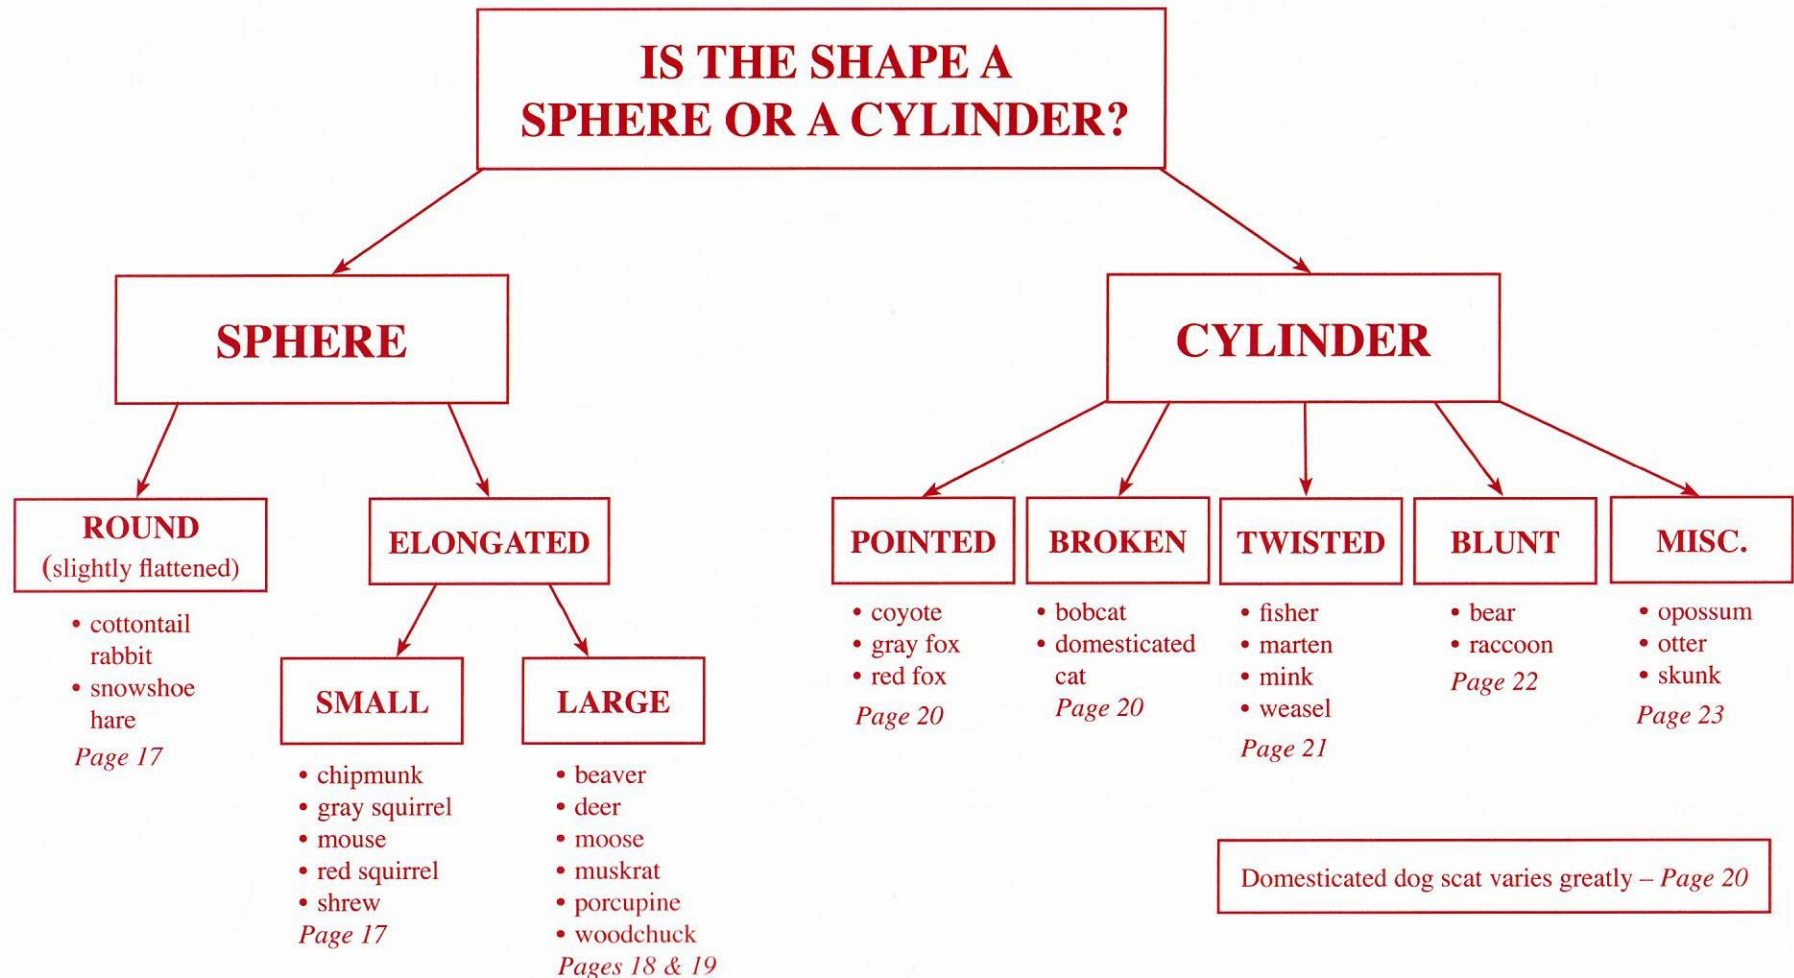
IS THE SHAPE A SPHERE OR A CYLINDER?

SPHERE

ROUND
(slightly flattened)

• cottontail rabbit
• snowshoe hare
Page 17

ELONGATED

SMALL

• chipmunk
• gray squirrel
• mouse
• red squirrel
• shrew
Page 17

LARGE

• beaver
• deer
• moose
• muskrat
• porcupine
• woodchuck
Pages 18 & 19

CYLINDER

POINTED

• coyote
• gray fox
• red fox
Page 20

BROKEN

• bobcat
• domesticated cat
Page 20

TWISTED

• fisher
• marten
• mink
• weasel
Page 21

BLUNT

• bear
• raccoon
Page 22

MISC.

• opossum
• otter
• skunk
Page 23

Domesticated dog scat varies greatly – Page 20